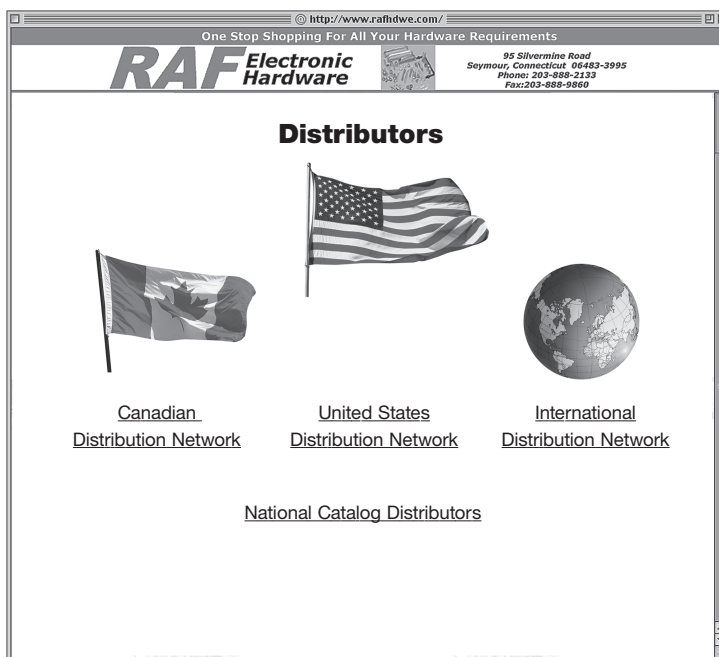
http://www.rafhdwe.com/

One Stop Shopping For All Your Hardware Requirements

RAF Electronic Hardware

95 Silvermine Road
Seymour, Connecticut 06483-3995
Phone: 203-888-2133
Fax:203-888-9860

Distributors

Canadian Distribution Network

United States Distribution Network

International Distribution Network

National Catalog Distributors